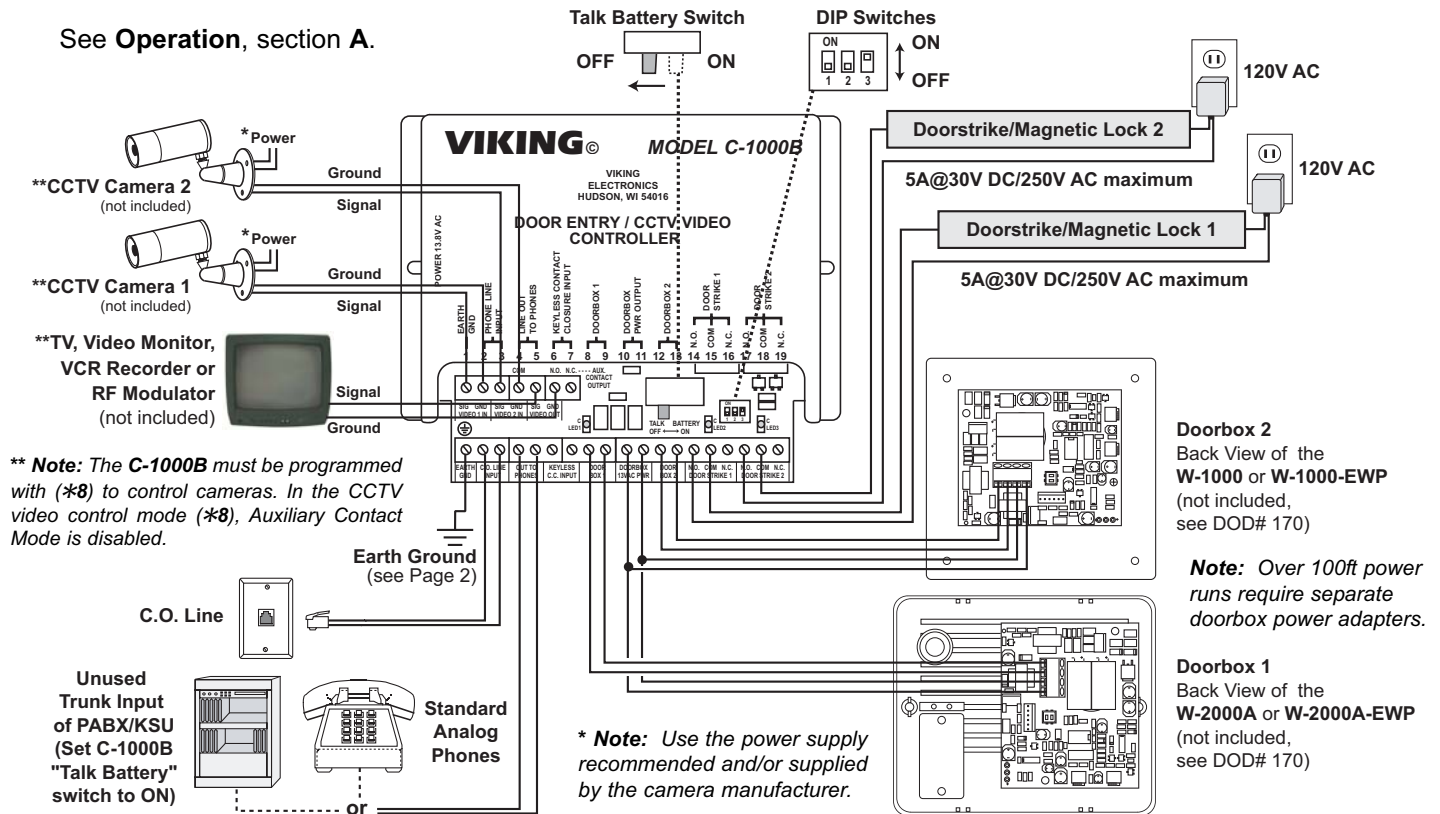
See **Operation**, section **A**.

Talk Battery Switch

OFF ON

DIP Switches

ON

1 2 3

ON

OFF

120V AC

120V AC

VIKING©

MODEL C-1000B

VIKING ELECTRONICS HUSDON, WI 54016

DOOR ENTRY / CCTV VIDEO CONTROLLER

Doorstrike/Magnetic Lock 2

5A@30V DC/250V AC maximum

Doorstrike/Magnetic Lock 1

5A@30V DC/250V AC maximum

\*Power

\*\*CCTV Camera 2
(not included)

Ground

Signal

\*Power

\*\*CCTV Camera 1
(not included)

Ground

Signal

\*\*TV, Video Monitor, VCR Recorder or RF Modulator
(not included)

Signal

Ground

POWER 13.8V AC

EARTH GND

PHONE LINE INPUT

LINE OUT TO PHONES

KEYLESS CONTACT CLOSURE INPUT

DOORBOX 1

DOORBOX PWR OUTPUT

DOORBOX 2

DOOR STRIKE 1

DOOR STRIKE 2

1 2 3 4 5 6 7 8 9 10 11 12 13 14 15 16 17 18 19

N.O. COM N.C. N.O. COM N.C.

COM

N.O. N.C. AUX. CONTACT OUTPUT

SIG GND VIDEO 1 IN

SIG GND VIDEO 2 IN

SIG GND VIDEO OUT

LED1

TALK BATTERY OFF ⟷ ON

LED2

LED3

EARTH GND

C.O. LINE INPUT

OUT TO PHONES

KEYLESS C.C. INPUT

DOOR BOX 1

DOORBOX 13VAC PWR

DOOR BOX 2

N.O. COM N.C. DOOR STRIKE 1

N.O. COM N.C. DOOR STRIKE 2

\*\* ***Note:*** *The **C-1000B** must be programmed with (\*8) to control cameras. In the CCTV video control mode (\*8), Auxiliary Contact Mode is disabled.*

Earth Ground
(see Page 2)

C.O. Line

Unused Trunk Input of PABX/KSU (Set C-1000B "Talk Battery" switch to ON)

Standard Analog Phones

or

\* ***Note:*** *Use the power supply recommended and/or supplied by the camera manufacturer.*

**Doorbox 2**
Back View of the
**W-1000** or **W-1000-EWP**
(not included,
see DOD# 170)

***Note:*** *Over 100ft power runs require separate doorbox power adapters.*

**Doorbox 1**
Back View of the
**W-2000A** or **W-2000A-EWP**
(not included,
see DOD# 170)